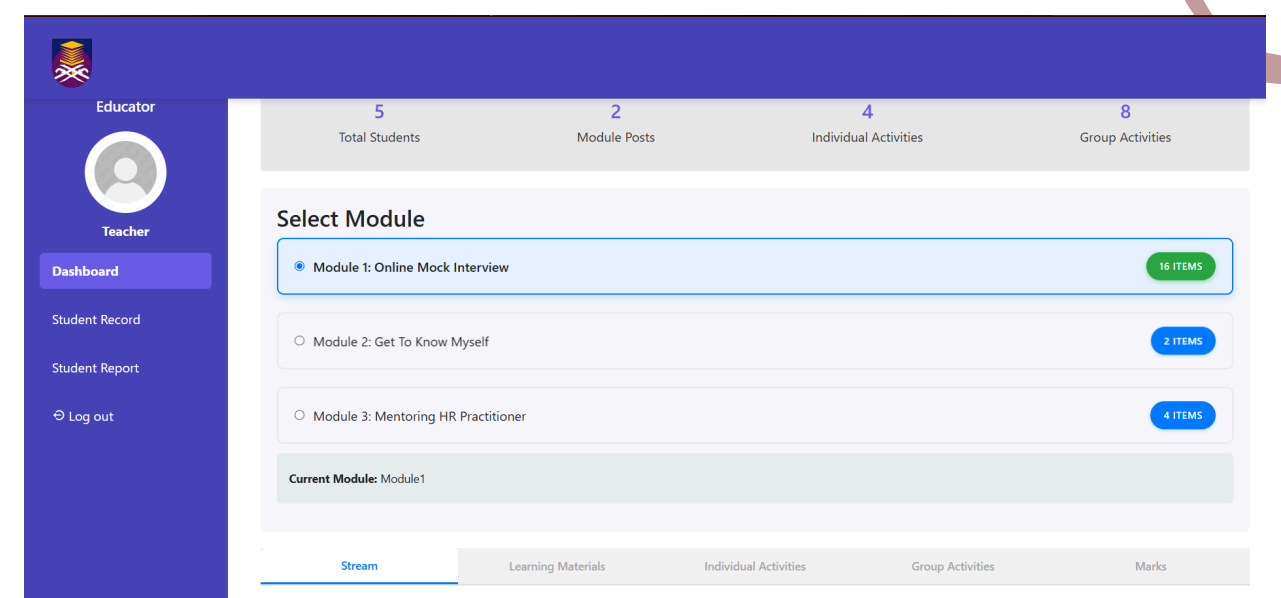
Educator

Teacher

Dashboard

Student Record

Student Report

Log out

5
Total Students

2
Module Posts

4
Individual Activities

8
Group Activities

Select Module

Module 1: Online Mock Interview
16 ITEMS

Module 2: Get To Know Myself
2 ITEMS

Module 3: Mentoring HR Practitioner
4 ITEMS

Current Module: Module1

Stream | Learning Materials | Individual Activities | Group Activities | Marks